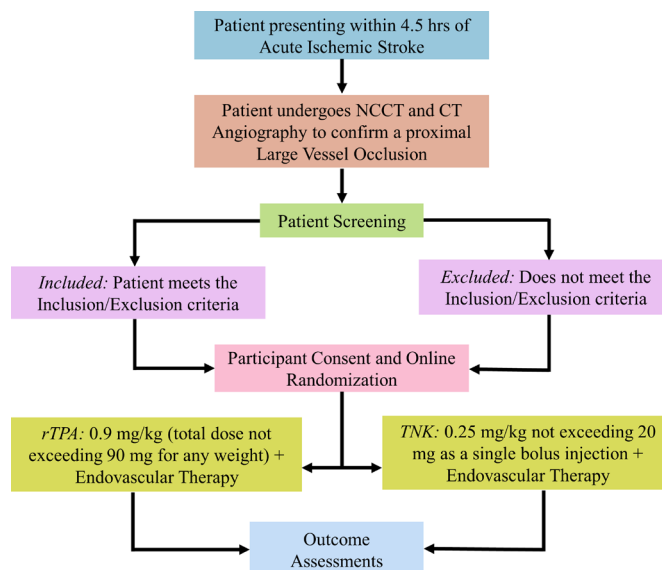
Patient presenting within 4.5 hrs of Acute Ischemic Stroke

Patient undergoes NCCT and CT Angiography to confirm a proximal Large Vessel Occlusion

Patient Screening

*Included:* Patient meets the Inclusion/Exclusion criteria

*Excluded:* Does not meet the Inclusion/Exclusion criteria

Participant Consent and Online Randomization

*rTPA:* 0.9 mg/kg (total dose not exceeding 90 mg for any weight) + Endovascular Therapy

*TNK:* 0.25 mg/kg not exceeding 20 mg as a single bolus injection + Endovascular Therapy

Outcome Assessments